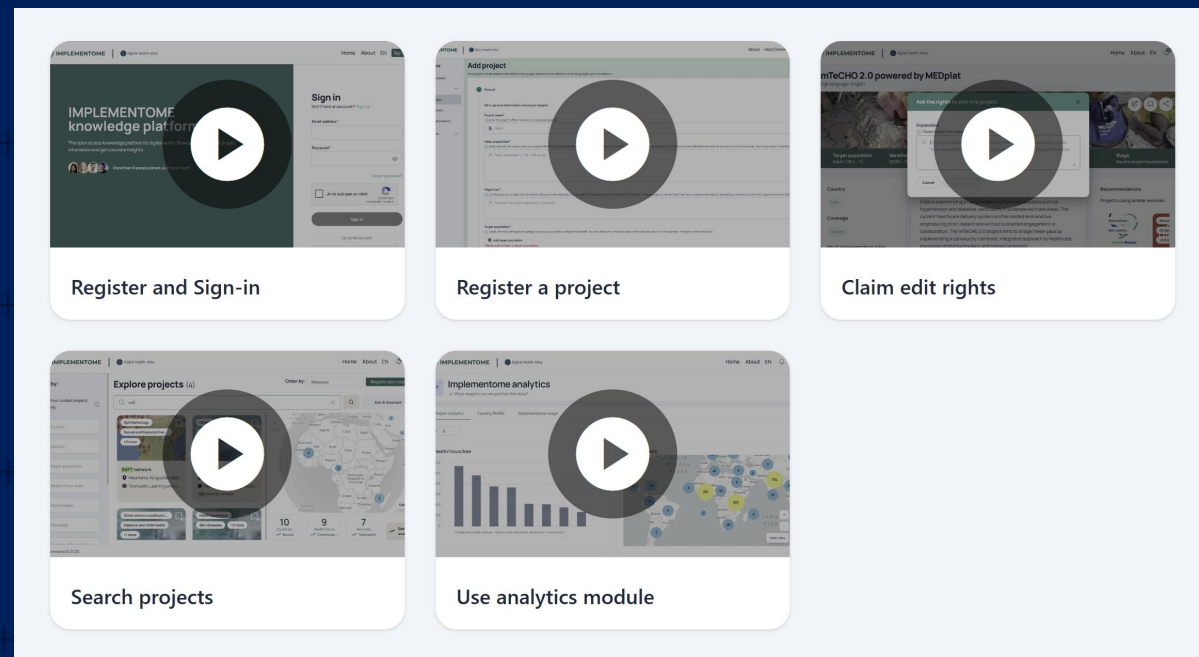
IMPLEMENTOME | Digital Health Atlas
Home About EN Sign

IMPLEMENTOME knowledge platform

Sign in
Email address
Password
Sign in

Register and Sign-in

IMPLEMENTOME
Add project
About Help Center

Register a project

IMPLEMENTOME | Digital Health Atlas
Home About EN
mTeCHO 2.0 powered by MEDplat
Ask the rights to edit this project
Cancel
Country
Coverage
Recommendations
Projects using similar services

Claim edit rights

IMPLEMENTOME | Digital Health Atlas
Home About EN
Explore projects (4)
Order by: Relevance
Ask AI Assistant
EAFT network
10
9
7

Search projects

IMPLEMENTOME | Digital Health Atlas
Home About EN
Implementome analytics
What insights have we got from the data?
Project analytics Country Profile Implementome usage
Health Focus Area

Use analytics module